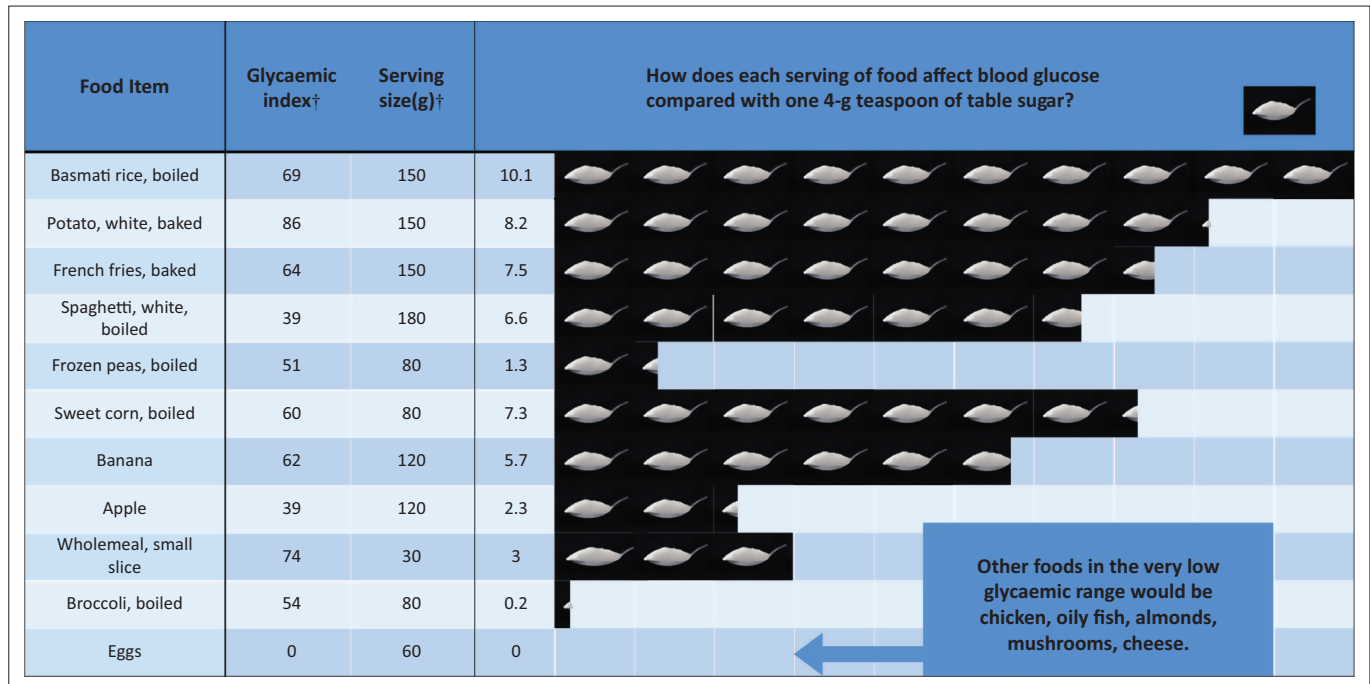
| Food Item | Glycaemic index† | Serving size(g)† | How does each serving of food affect blood glucose compared with one 4-g teaspoon of table sugar? |
|---|---|---|---|
| Basmati rice, boiled | 69 | 150 | 10.1 |
| Potato, white, baked | 86 | 150 | 8.2 |
| French fries, baked | 64 | 150 | 7.5 |
| Spaghetti, white, boiled | 39 | 180 | 6.6 |
| Frozen peas, boiled | 51 | 80 | 1.3 |
| Sweet corn, boiled | 60 | 80 | 7.3 |
| Banana | 62 | 120 | 5.7 |
| Apple | 39 | 120 | 2.3 |
| Wholemeal, small slice | 74 | 30 | 3 |
| Broccoli, boiled | 54 | 80 | 0.2 |
| Eggs | 0 | 60 | 0 |

Other foods in the very low glycaemic range would be chicken, oily fish, almonds, mushrooms, cheese.